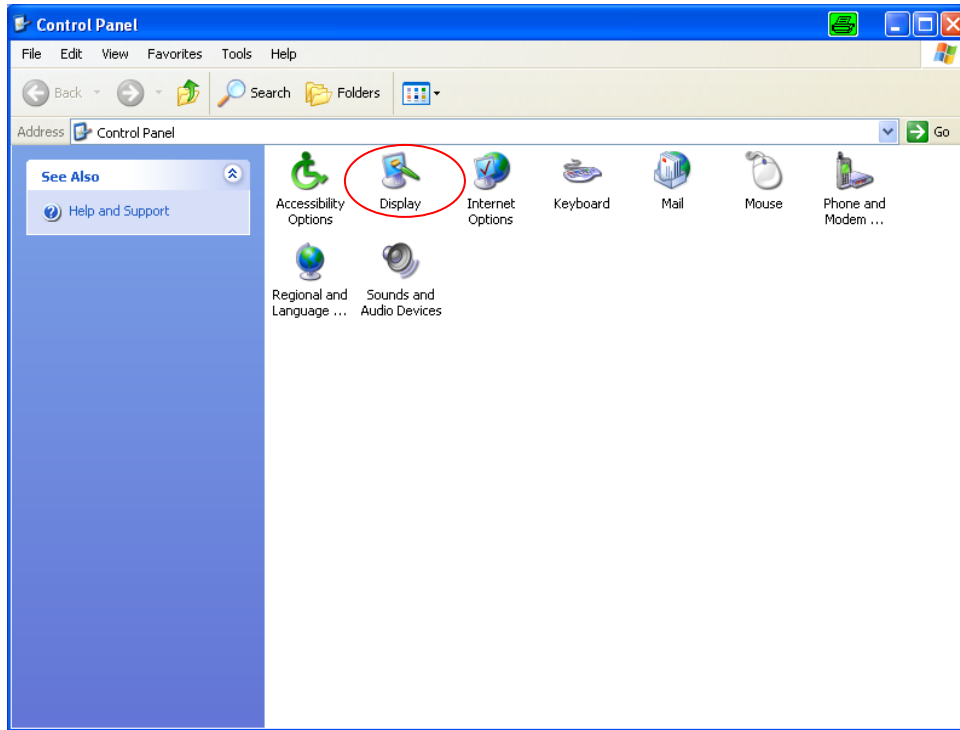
Control Panel

File Edit View Favorites Tools Help

Back Search Folders

Address Control Panel Go

See Also

Help and Support

Accessibility Options

Display

Internet Options

Keyboard

Mail

Mouse

Phone and Modem ...

Regional and Language ...

Sounds and Audio Devices